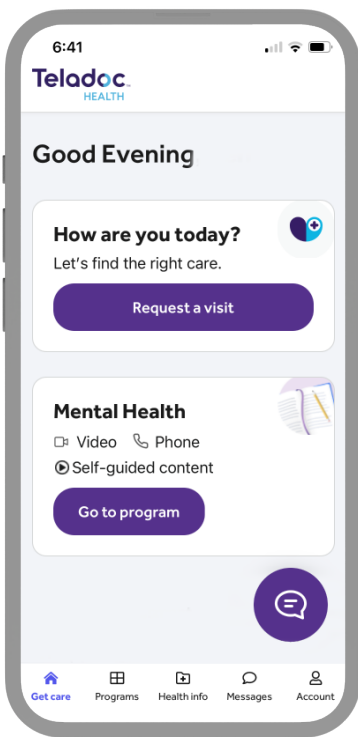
6:41

Teladoc.
HEALTH

Good Evening

How are you today?
Let's find the right care.

Request a visit

Mental Health
Video Phone
Self-guided content

Go to program

Get care Programs Health info Messages Account